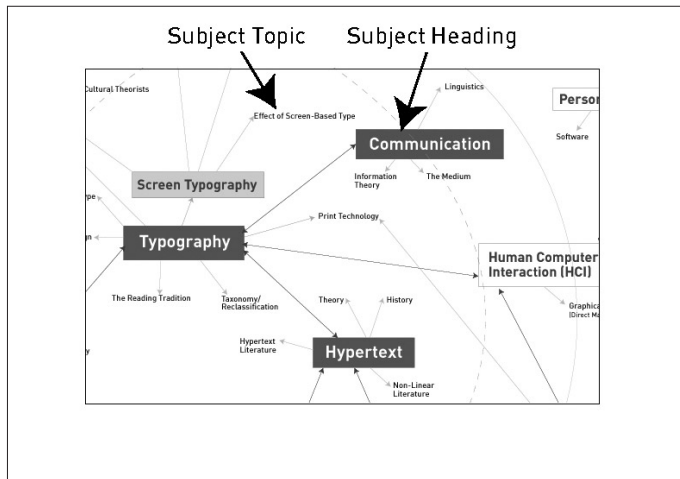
Subject Topic

Subject Heading

Cultural Theorists

Effect of Screen-Based Type

Linguistics

Person

Software

Communication

Information Theory

The Medium

Screen Typography

pe

Print Technology

n

Typography

Human Computer Interaction (HCI)

The Reading Tradition

Taxonomy/ Reclassification

Theory

History

Graphica (Direct Ma

Hypertext Literature

y

Hypertext

Non-Linear Literature